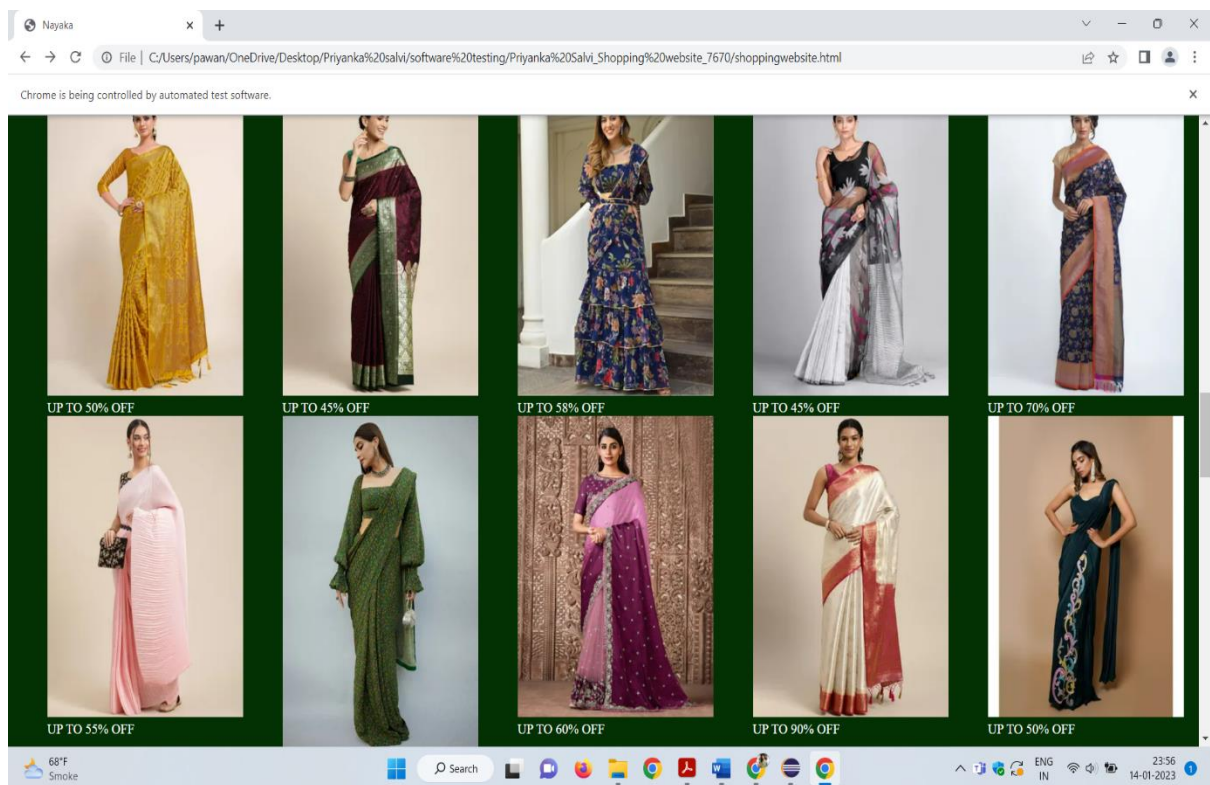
Nayaka

File | C:/Users/pawan/OneDrive/Desktop/Priyanka%20salvi/software%20testing/Priyanka%20Salvi_Shopping%20website_7670/shoppingwebsite.html

Chrome is being controlled by automated test software.

UP TO 50% OFF

UP TO 45% OFF

UP TO 58% OFF

UP TO 45% OFF

UP TO 70% OFF

UP TO 55% OFF

UP TO 60% OFF

UP TO 90% OFF

UP TO 50% OFF

68°F
Smoke

Search

ENG
IN

23:56
14-01-2023